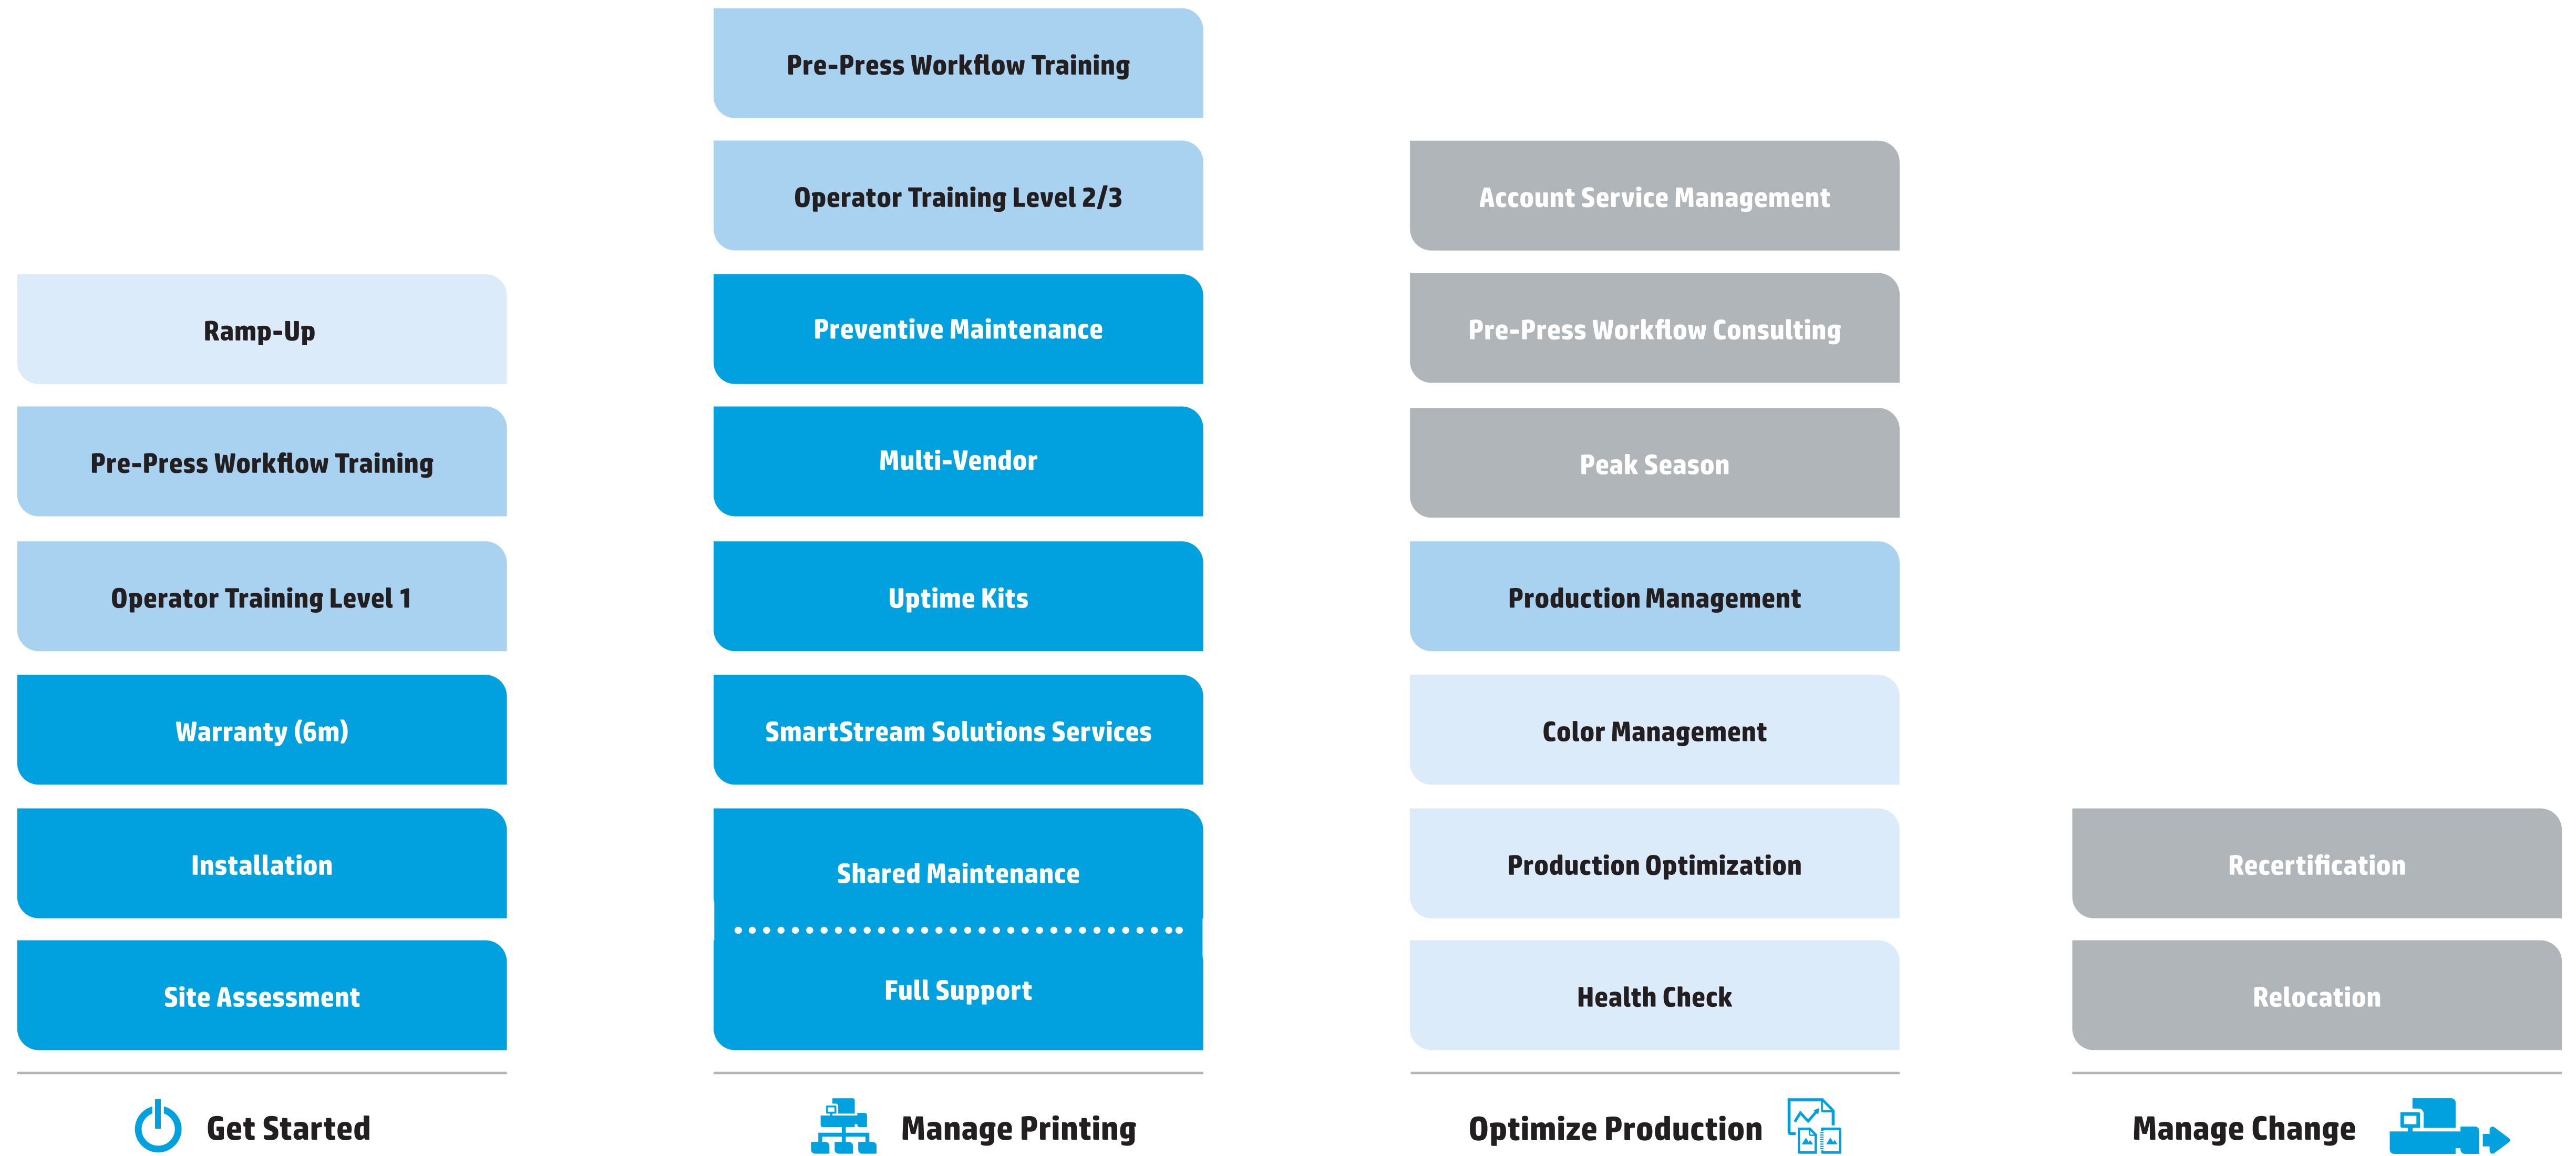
Ramp-Up

Pre-Press Workflow Training

Operator Training Level 1

Warranty (6m)

Installation

Site Assessment

Get Started

Pre-Press Workflow Training

Operator Training Level 2/3

Preventive Maintenance

Multi-Vendor

Uptime Kits

SmartStream Solutions Services

Shared Maintenance

Full Support

Manage Printing

Account Service Management

Pre-Press Workflow Consulting

Peak Season

Production Management

Color Management

Production Optimization

Health Check

Optimize Production

Recertification

Relocation

Manage Change